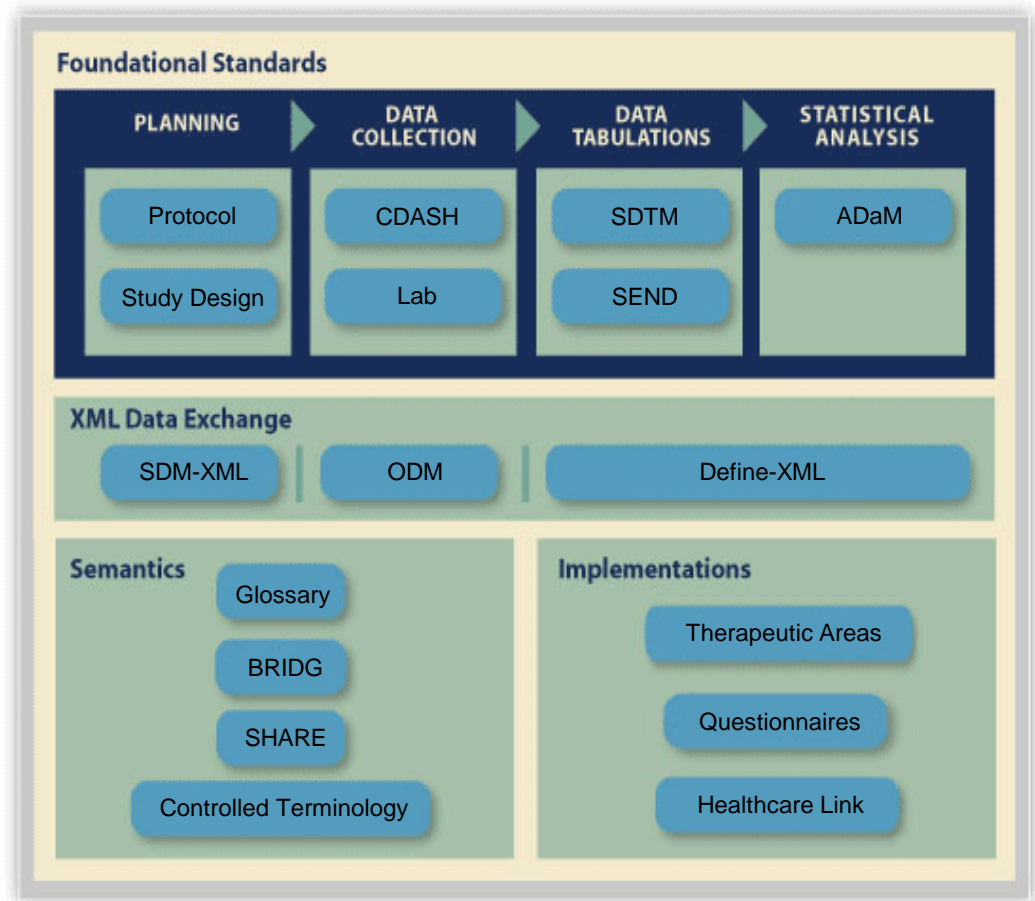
Foundational Standards

PLANNING

Protocol

Study Design

DATA COLLECTION

CDASH

Lab

DATA TABULATIONS

SDTM

SEND

STATISTICAL ANALYSIS

ADaM

XML Data Exchange

SDM-XML

ODM

Define-XML

Semantics

Glossary

BRIDG

SHARE

Controlled Terminology

Implementations

Therapeutic Areas

Questionnaires

Healthcare Link